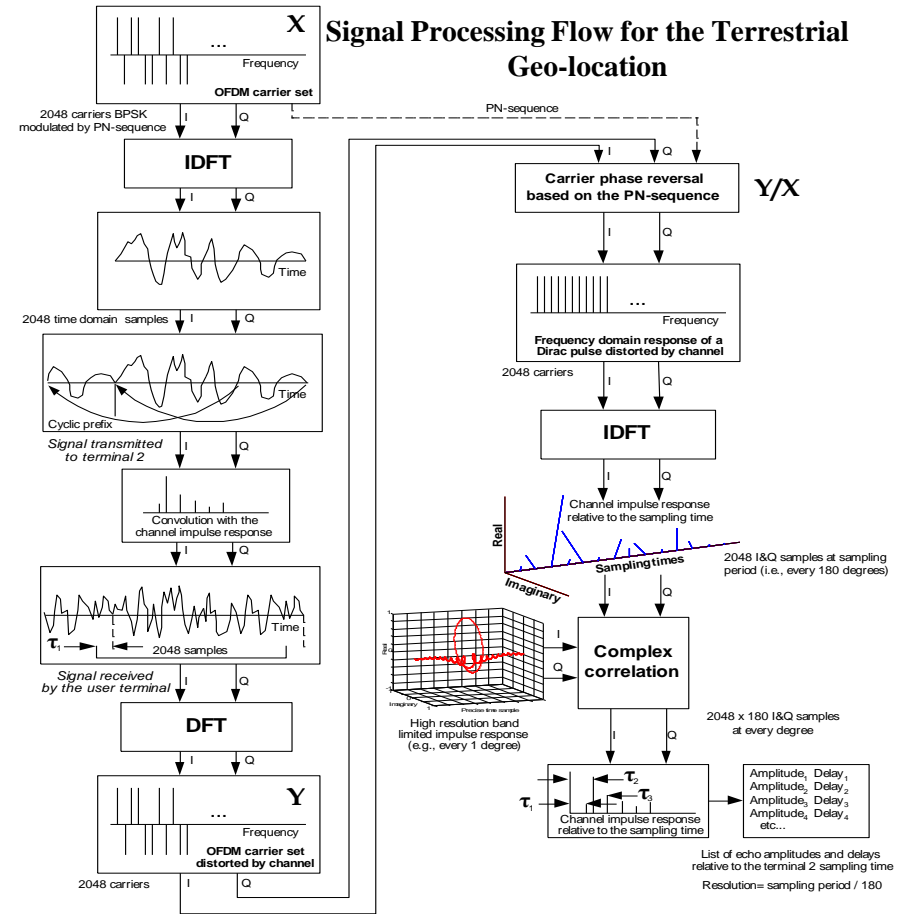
Signal Processing Flow for the Terrestrial Geo-location

X

...

Frequency

OFDM carrier set

2048 carriers BPSK modulated by PN-sequence

I Q

PN-sequence

IDFT

I Q

Time

2048 time domain samples

I Q

Time

Cyclic prefix

Signal transmitted to terminal 2

I Q

Convolution with the channel impulse response

Time

$\tau_1$

2048 samples

Signal received by the user terminal

I Q

DFT

I Q

Y

...

Frequency

OFDM carrier set distorted by channel

2048 carriers

I Q

I Q

Carrier phase reversal based on the PN-sequence

Y/X

I Q

...

Frequency

Frequency domain response of a Dirac pulse distorted by channel

2048 carriers

I Q

IDFT

I Q

Channel impulse response relative to the sampling time

Real

Imaginary

Sampling times

2048 I&Q samples at sampling period (i.e., every 180 degrees)

I Q

Real

Imaginary

Precise time sample

I

Q

Complex correlation

High resolution band limited impulse response (e.g., every 1 degree)

2048 x 180 I&Q samples at every degree

I Q

$\tau_2$

$\tau_1$

$\tau_3$

Channel impulse response relative to the sampling time

Amplitude$_1$ Delay$_1$
Amplitude$_2$ Delay$_2$
Amplitude$_3$ Delay$_3$
Amplitude$_4$ Delay$_4$
etc...

List of echo amplitudes and delays relative to the terminal 2 sampling time

Resolution= sampling period / 180